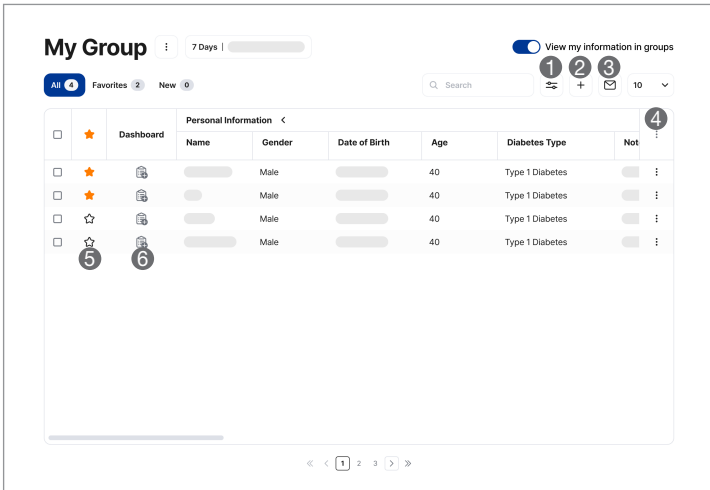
My Group ⋮ 7 Days |

View my information in groups

All 4 Favorites 2 New 0

Search

1 2 3 10

4

| | | Dashboard | Personal Information < | | | | | |
|---|---|---|---|---|---|---|---|---|
| | | | Name | Gender | Date of Birth | Age | Diabetes Type | Not |
| | | | | Male | | 40 | Type 1 Diabetes | |
| | | | | Male | | 40 | Type 1 Diabetes | |
| | | | | Male | | 40 | Type 1 Diabetes | |
| | | | | Male | | 40 | Type 1 Diabetes | |

5 6

« < 1 2 3 > »